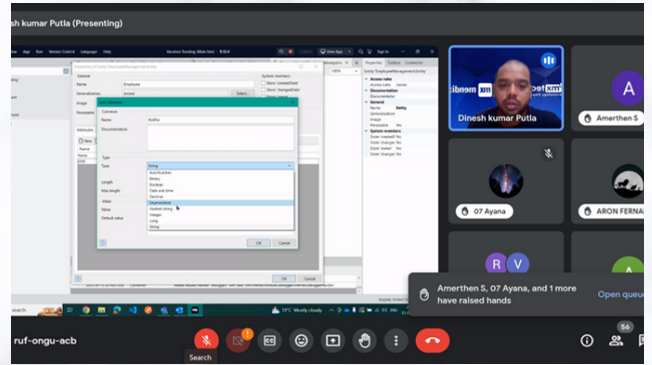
sh kumar Putla (Presenting)

Dinesh kumar Putla

A

Amerthen S

07 Ayana

ARON FERNA

R V

A

Amerthen S, 07 Ayana, and 1 more have raised hands

Open queue

Name
Documentation
Type
String
AutoNumber
Binary
Boolean
Date and time
Decimal
Enumeration
Hashed string
Integer
Long
String
Length
Max length
Value
Default value
OK
Cancel

ruf-ongu-acb

Search

28°C Mostly cloudy

56